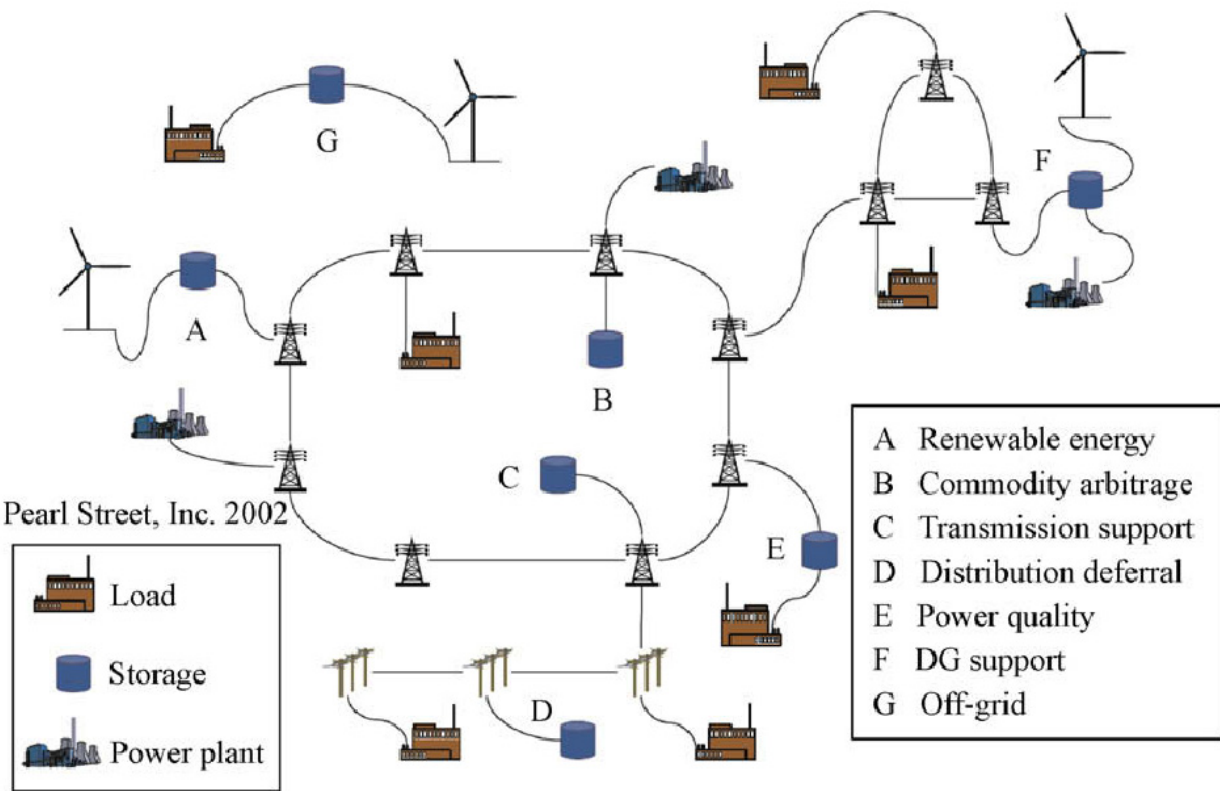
G

F

A

B

C

E

D

Pearl Street, Inc. 2002

Load

Storage

Power plant

A Renewable energy
B Commodity arbitrage
C Transmission support
D Distribution deferral
E Power quality
F DG support
G Off-grid